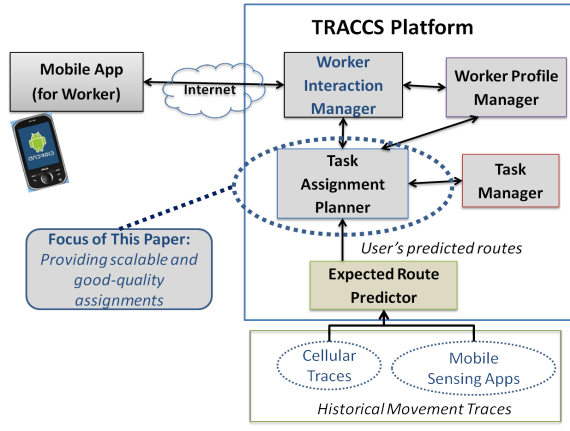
TRACCS Platform

Mobile App (for Worker)

Internet

Worker Interaction Manager

Worker Profile Manager

Task Assignment Planner

Task Manager

Focus of This Paper: Providing scalable and good-quality assignments

User's predicted routes

Expected Route Predictor

Cellular Traces

Mobile Sensing Apps

Historical Movement Traces